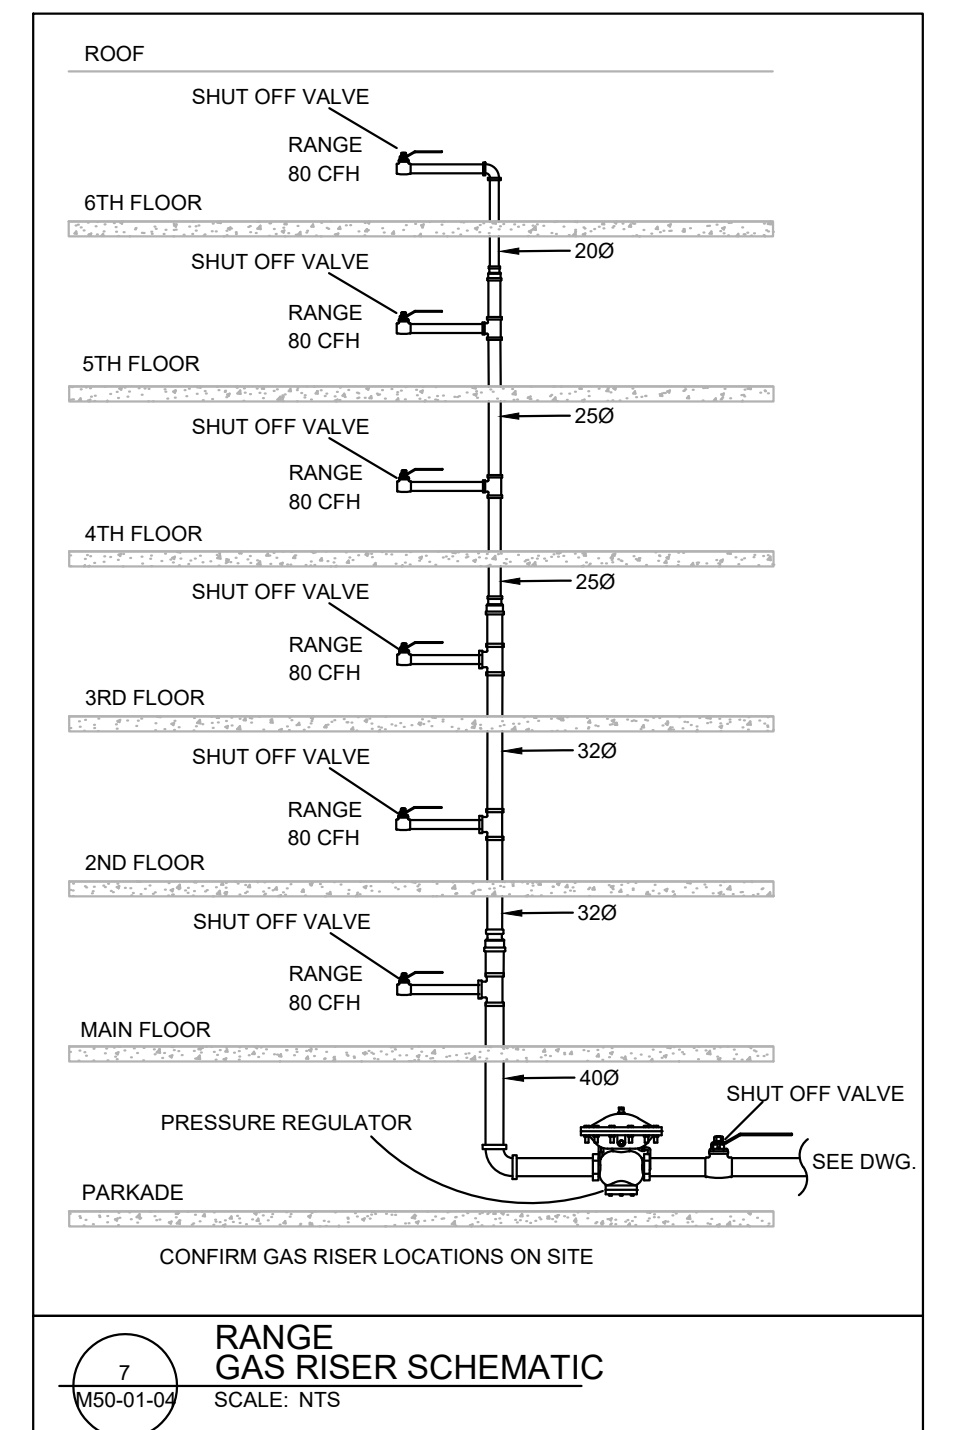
ROOF

SHUT OFF VALVE

RANGE
80 CFH

6TH FLOOR

20Ø

SHUT OFF VALVE

RANGE
80 CFH

5TH FLOOR

25Ø

SHUT OFF VALVE

RANGE
80 CFH

4TH FLOOR

25Ø

SHUT OFF VALVE

RANGE
80 CFH

3RD FLOOR

32Ø

SHUT OFF VALVE

RANGE
80 CFH

2ND FLOOR

32Ø

SHUT OFF VALVE

RANGE
80 CFH

MAIN FLOOR

40Ø

SHUT OFF VALVE

PRESSURE REGULATOR

SEE DWG.

PARKADE

CONFIRM GAS RISER LOCATIONS ON SITE

7
M50-01-04

RANGE
GAS RISER SCHEMATIC
SCALE: NTS